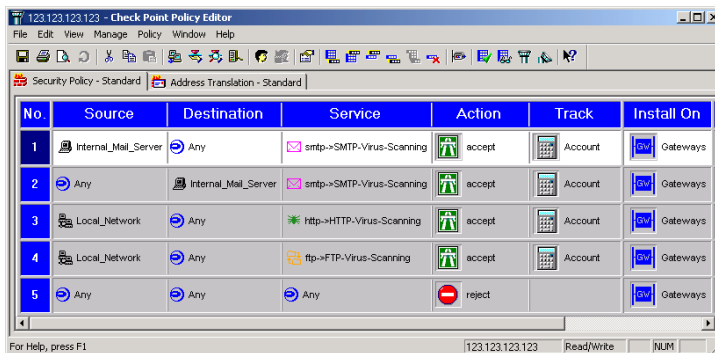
123.123.123.123 - Check Point Policy Editor

File Edit View Manage Policy Window Help

Security Policy - Standard | Address Translation - Standard

| No. | Source | Destination | Service | Action | Track | Install On |
|---|---|---|---|---|---|---|
| 1 | Internal_Mail_Server | Any | smtp->SMTP-Virus-Scanning | accept | Account | GW Gateways |
| 2 | Any | Internal_Mail_Server | smtp->SMTP-Virus-Scanning | accept | Account | GW Gateways |
| 3 | Local_Network | Any | http->HTTP-Virus-Scanning | accept | Account | GW Gateways |
| 4 | Local_Network | Any | ftp->FTP-Virus-Scanning | accept | Account | GW Gateways |
| 5 | Any | Any | Any | reject | | GW Gateways |

For Help, press F1 | 123.123.123.123 | Read/Write | NUM